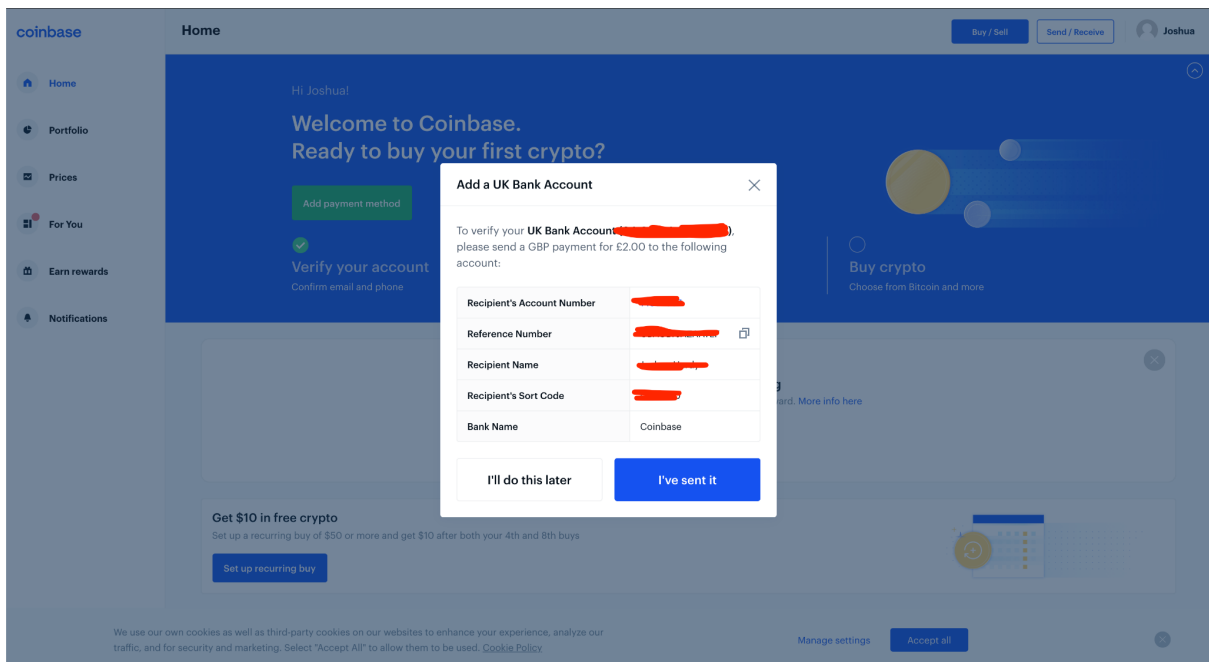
coinbase

Home

Buy / Sell

Send / Receive

Joshua

Home

Portfolio

Prices

For You

Earn rewards

Notifications

Hi Joshua!

Welcome to Coinbase.
Ready to buy your first crypto?

Add payment method

Verify your account
Confirm email and phone

Buy crypto
Choose from Bitcoin and more

Add a UK Bank Account

To verify your UK Bank Account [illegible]), please send a GBP payment for £2.00 to the following account:

| | |
|---|---|
| Recipient's Account Number | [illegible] |
| Reference Number | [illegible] |
| Recipient Name | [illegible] |
| Recipient's Sort Code | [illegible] |
| Bank Name | Coinbase |

I'll do this later

I've sent it

g
ard. More info here

Get $10 in free crypto
Set up a recurring buy of $50 or more and get $10 after both your 4th and 8th buys

Set up recurring buy

We use our own cookies as well as third-party cookies on our websites to enhance your experience, analyze our traffic, and for security and marketing. Select "Accept All" to allow them to be used. Cookie Policy

Manage settings

Accept all